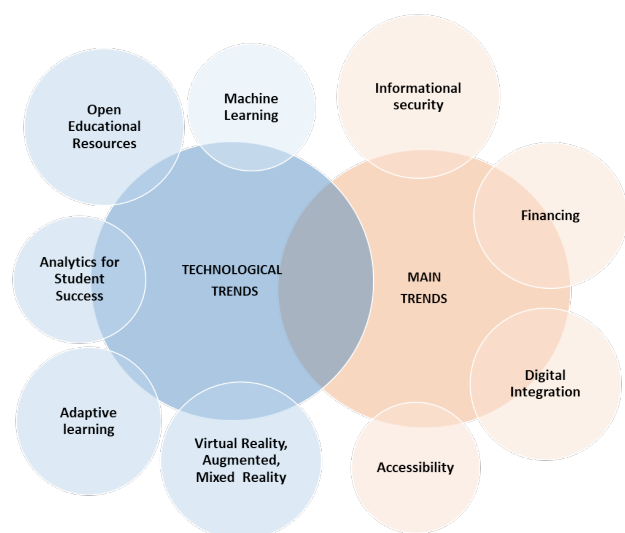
Open Educational Resources

Machine Learning

Informational security

Financing

Analytics for Student Success

TECHNOLOGICAL TRENDS

MAIN TRENDS

Digital Integration

Adaptive learning

Virtual Reality, Augmented, Mixed Reality

Accessibility